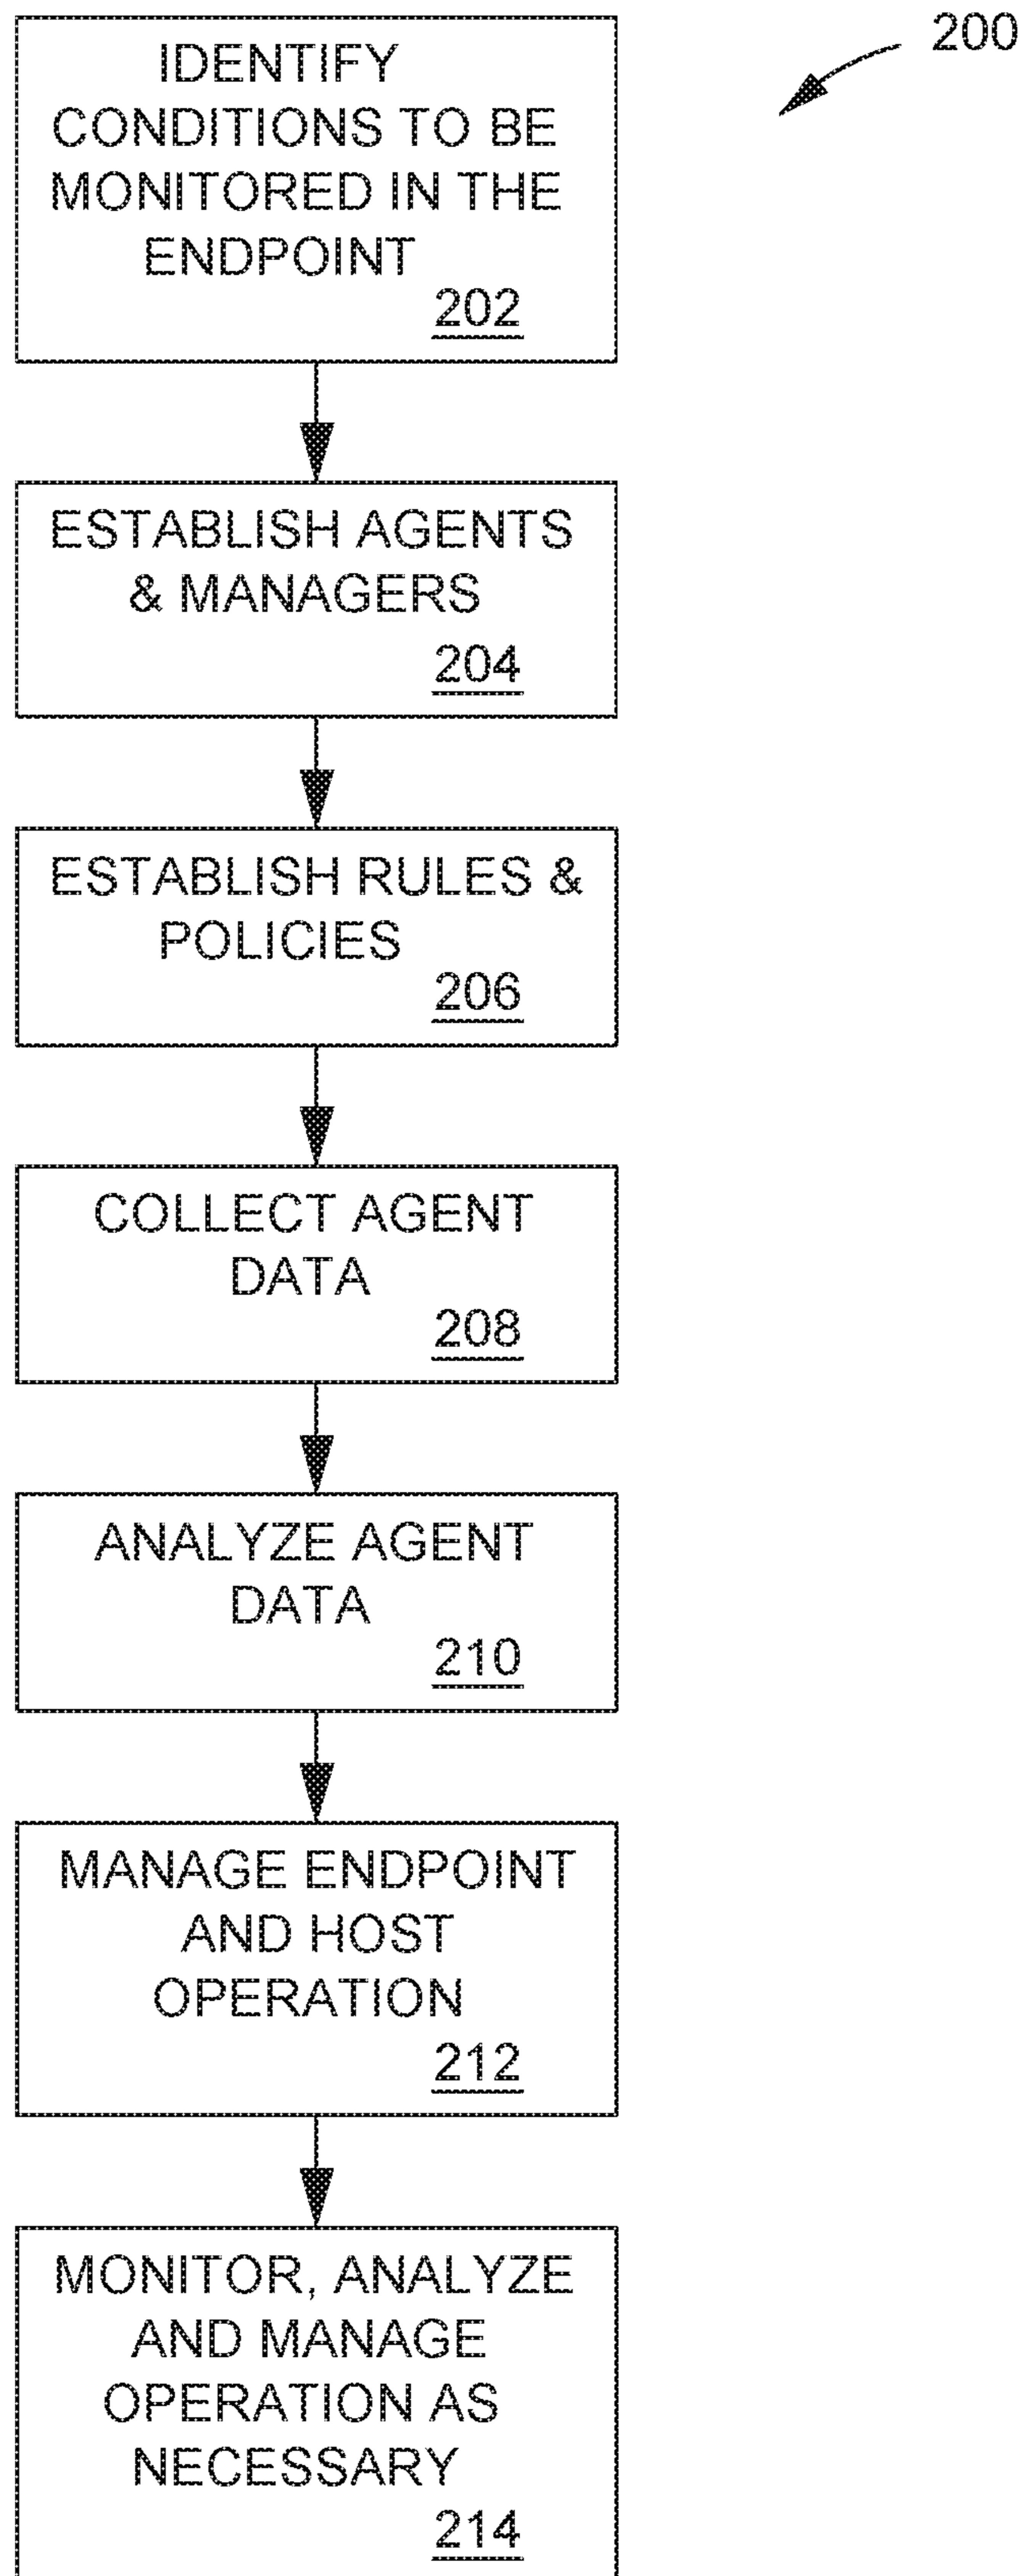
200

IDENTIFY CONDITIONS TO BE MONITORED IN THE ENDPOINT
202

ESTABLISH AGENTS & MANAGERS
204

ESTABLISH RULES & POLICIES
206

COLLECT AGENT DATA
208

ANALYZE AGENT DATA
210

MANAGE ENDPOINT AND HOST OPERATION
212

MONITOR, ANALYZE AND MANAGE OPERATION AS NECESSARY
214